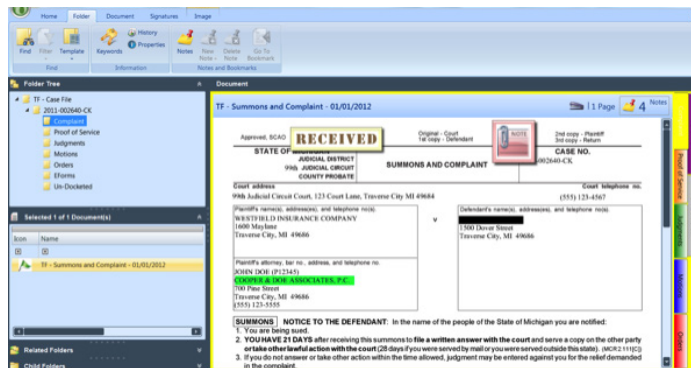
Home Folder Document Signatures Image

Find Filter Template Keywords History Properties Notes New Note Delete Note Go To Bookmark

Find Information Notes and Bookmarks

Folder Tree

TF - Case File
2011-002640-CK
Complaint
Proof of Service
Judgments
Motions
Orders
EForms
Un-Docketed

Selected 1 of 1 Document(s)

Icon Name

TF - Summons and Complaint - 01/01/2012

Related Folders

Child Folders

Document

TF - Summons and Complaint - 01/01/2012

1 Page 4 Notes

Approved, SCAO RECEIVED

Original - Court
1st copy - Defendant

NOTE

2nd copy - Plaintiff
3rd copy - Return

STATE OF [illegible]
JUDICIAL DISTRICT
99th JUDICIAL CIRCUIT
COUNTY PROBATE

SUMMONS AND COMPLAINT

CASE NO.
002640-CK

Court address
99th Judicial Circuit Court, 123 Court Lane, Traverse City MI 49684

Court telephone no.
(555) 123-4567

| Plaintiff's name(s), address(es), and telephone no(s). | v | Defendant's name(s), address(es), and telephone no(s). |
|---|---|---|
| WESTFIELD INSURANCE COMPANY<br>1600 Maylane<br>Traverse City, MI 49686 | | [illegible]<br>1500 Dover Street<br>Traverse City, MI 49686 |

Plaintiff's attorney, bar no., address, and telephone no.
JOHN DOE (P12345)
COOPER & DOE ASSOCIATES, P.C.
700 Pine Street
Traverse City, MI 49686
(555) 123-5555

SUMMONS NOTICE TO THE DEFENDANT: In the name of the people of the State of Michigan you are notified:
1. You are being sued.
2. YOU HAVE 21 DAYS after receiving this summons to file a written answer with the court and serve a copy on the other party or take other lawful action with the court (28 days if you were served by mail or you were served outside this state). (MCR 2.111[C])
3. If you do not answer or take other action within the time allowed, judgment may be entered against you for the relief demanded in the complaint.

Proof of Service
Judgments
Motions
Orders